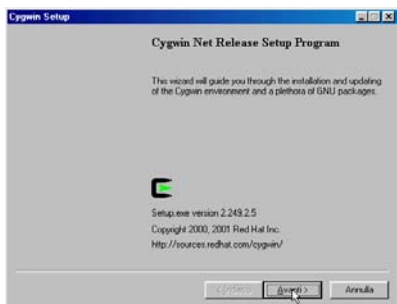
Cygwin Setup

Cygwin Net Release Setup Program

This wizard will guide you through the installation and updating of the Cygwin environment and a plethora of GNU packages.

Setup.exe version 2.249.2.5

Copyright 2000, 2001 Red Hat Inc.

http://sources.redhat.com/cygwin/

< Indietro Avanti > Annulla